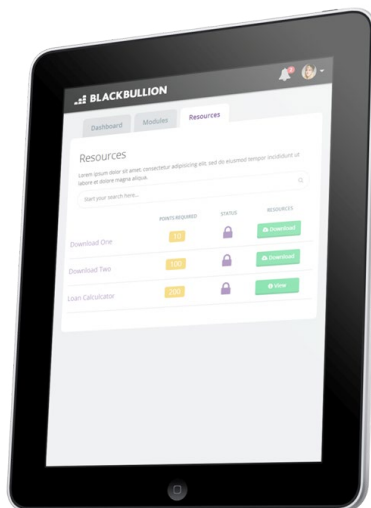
BLACKBULLION

Dashboard Modules Resources

Resources

Lorem ipsum dolor sit amet, consectetur adipiscing elit, sed do eiusmod tempor incididunt ut labore et dolore magna aliqua.

Start your search here...

| | POINTS REQUIRED | STATUS | RESOURCES |
|---|---|---|---|
| Download One | 10 | | Download |
| Download Two | 100 | | Download |
| Loan Calculator | 200 | | View |